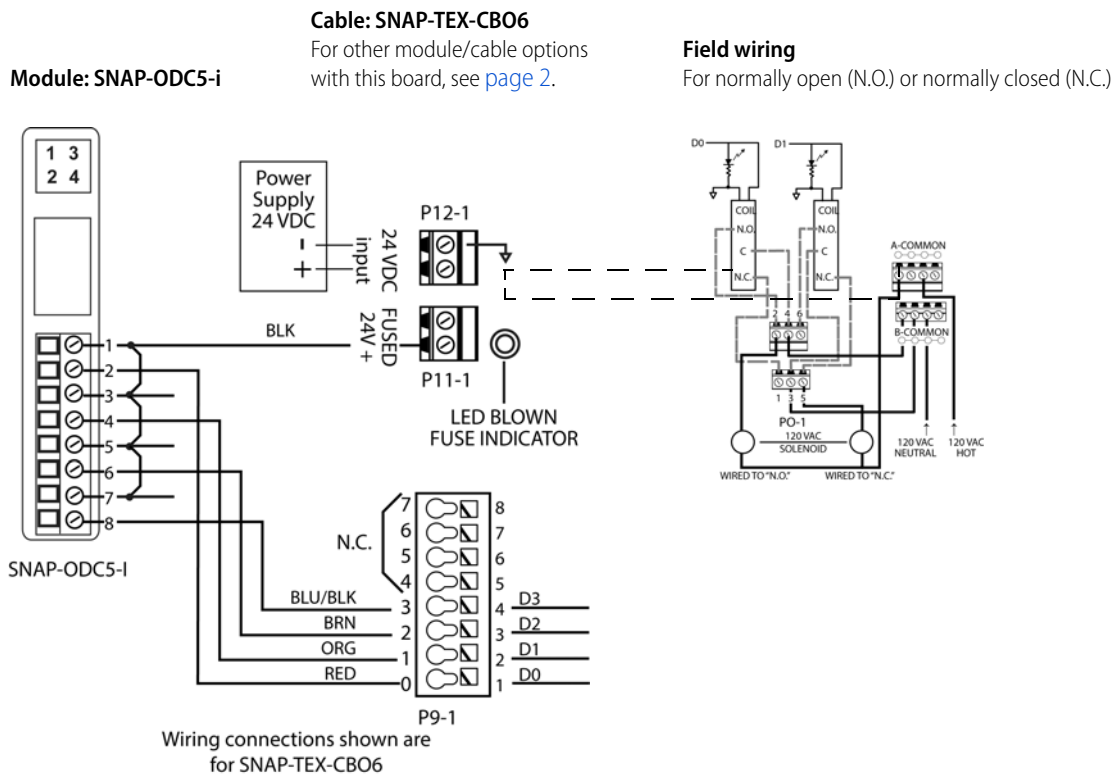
Module: SNAP-ODC5-i

Cable: SNAP-TEX-CBO6
For other module/cable options with this board, see page 2.

Field wiring
For normally open (N.O.) or normally closed (N.C.)

1 3
2 4

Power Supply 24 VDC

24 VDC input
-
+

P12-1

FUSED 24V +

P11-1

BLK

LED BLOWN FUSE INDICATOR

1
2
3
4
5
6
7
8

SNAP-ODC5-I

N.C.

7 8
6 7
5 6
4 5
3 4
2 3
1 2
0 1

BLU/BLK
BRN
ORG
RED

D3
D2
D1
D0

P9-1
Wiring connections shown are for SNAP-TEX-CBO6

D0
D1
COIL
N.O.
C
N.C.
COIL
N.O.
C
N.C.
A-COMMON
B-COMMON
2 4 6
1 3 5
PO-1
120 VAC SOLENOID
WIRED TO "N.O."
WIRED TO "N.C."
120 VAC NEUTRAL
120 VAC HOT